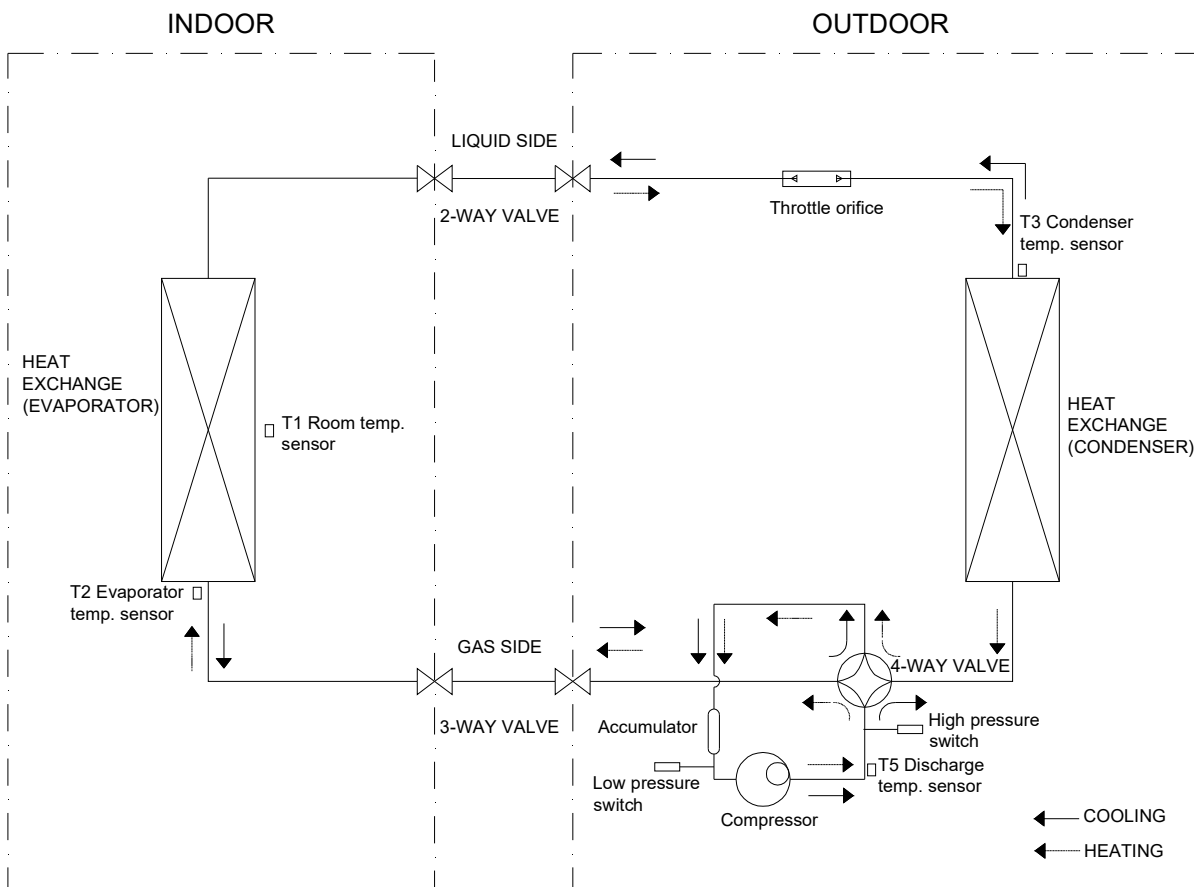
INDOOR

OUTDOOR

LIQUID SIDE

2-WAY VALVE

Throttle orifice

T3 Condenser temp. sensor

HEAT EXCHANGE (EVAPORATOR)

T1 Room temp. sensor

HEAT EXCHANGE (CONDENSER)

T2 Evaporator temp. sensor

GAS SIDE

4-WAY VALVE

3-WAY VALVE

Accumulator

High pressure switch

T5 Discharge temp. sensor

Low pressure switch

Compressor

COOLING

HEATING